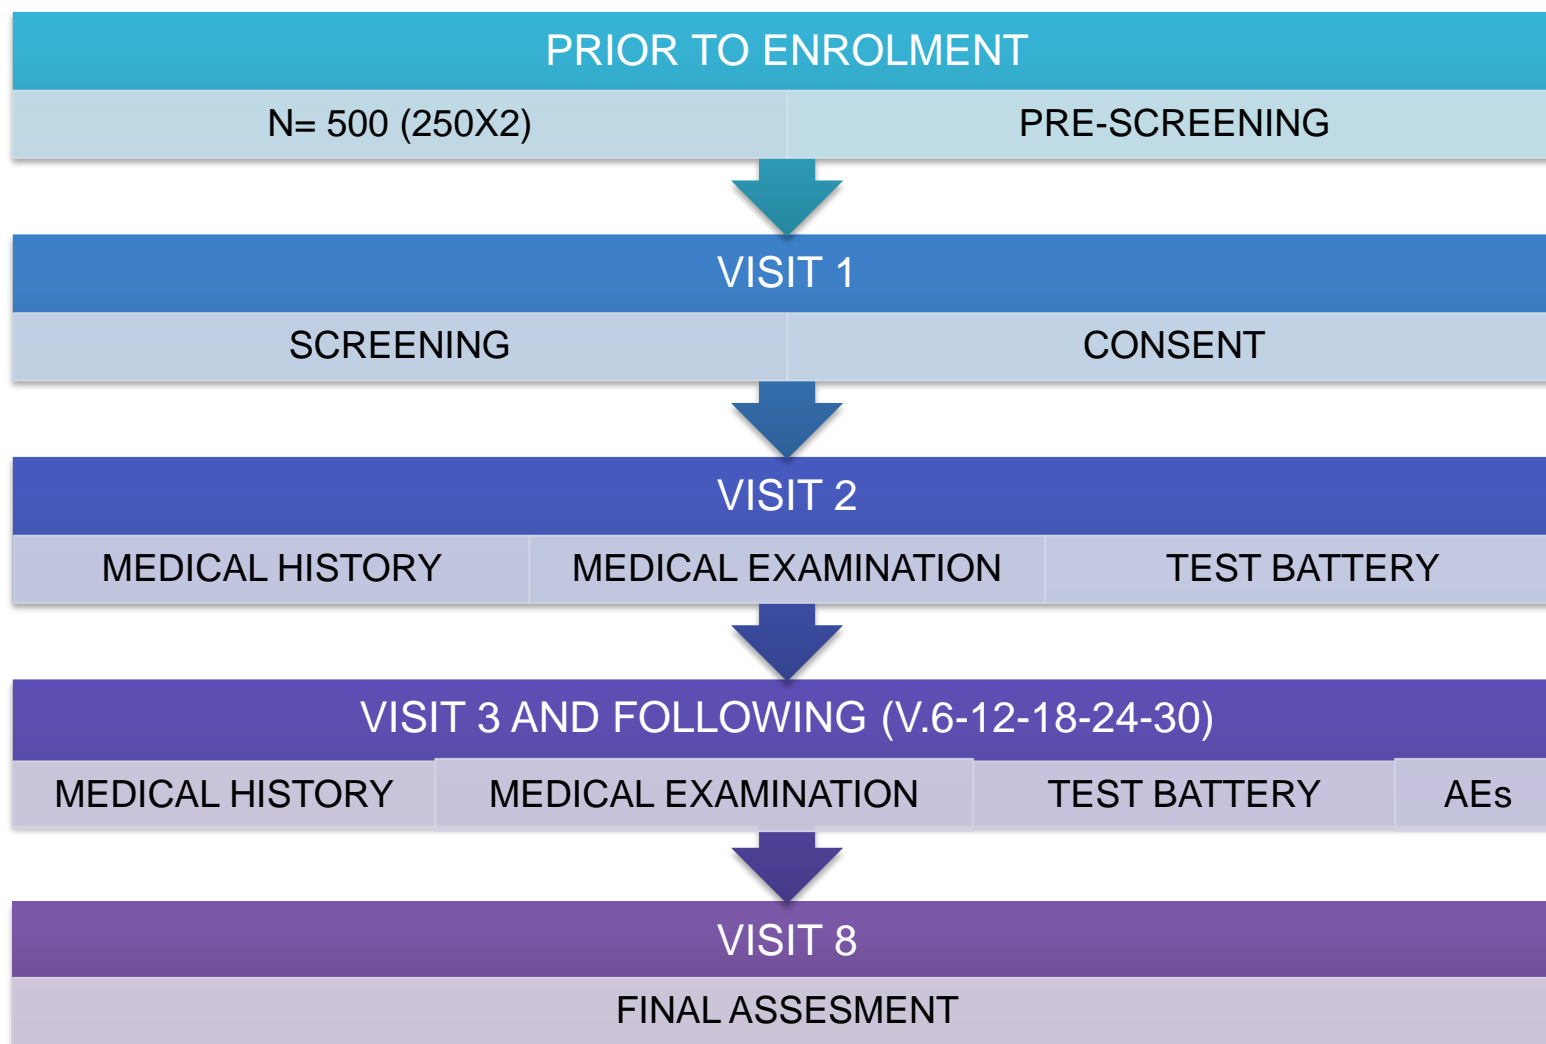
PRIOR TO ENROLMENT

N= 500 (250X2)

PRE-SCREENING

VISIT 1

SCREENING

CONSENT

VISIT 2

MEDICAL HISTORY

MEDICAL EXAMINATION

TEST BATTERY

VISIT 3 AND FOLLOWING (V.6-12-18-24-30)

MEDICAL HISTORY

MEDICAL EXAMINATION

TEST BATTERY

AEs

VISIT 8

FINAL ASSESMENT